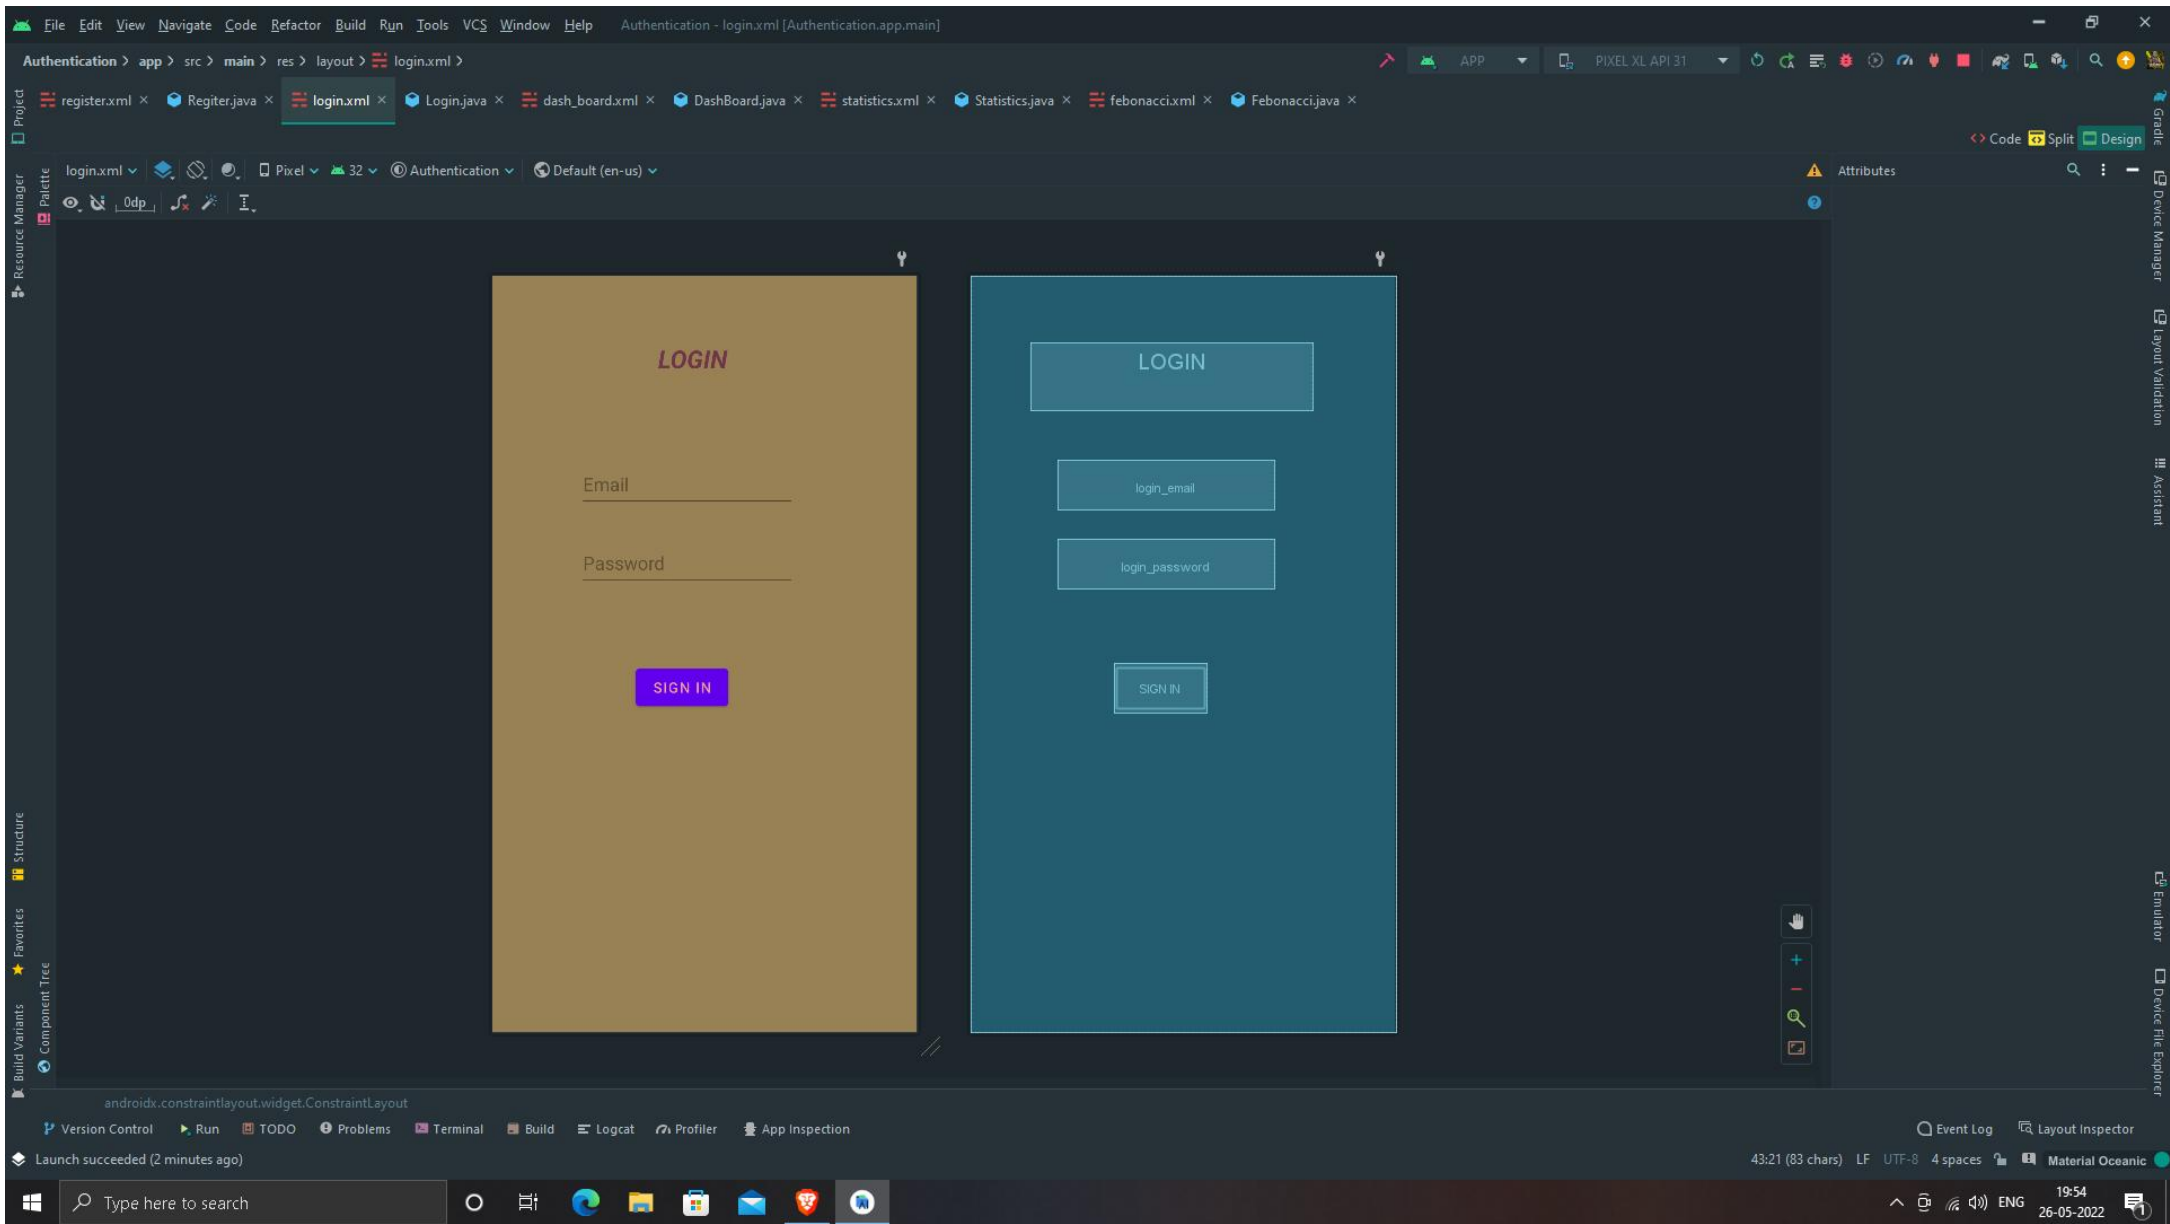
File Edit View Navigate Code Refactor Build Run Tools VCS Window Help Authentication - login.xml [Authentication.app.main]

Authentication › app › src › main › res › layout › login.xml ›

APP PIXEL XL API 31

register.xml × Regiter.java × login.xml × Login.java × dash_board.xml × DashBoard.java × statistics.xml × Statistics.java × febonacci.xml × Febonacci.java ×

Code Split Design

login.xml Pixel 32 Authentication Default (en-us)

0dp

Attributes

Project Resource Manager Palette Structure Favorites Build Variants Component Tree

Gradle Device Manager Layout Validation Assistant Emulator Device File Explorer

LOGIN

Email

Password

SIGN IN

LOGIN

login_email

login_password

SIGN IN

androidx.constraintlayout.widget.ConstraintLayout

Version Control Run TODO Problems Terminal Build Logcat Profiler App Inspection Event Log Layout Inspector

Launch succeeded (2 minutes ago)

43:21 (83 chars) LF UTF-8 4 spaces Material Oceanic

Type here to search

ENG 19:54 26-05-2022